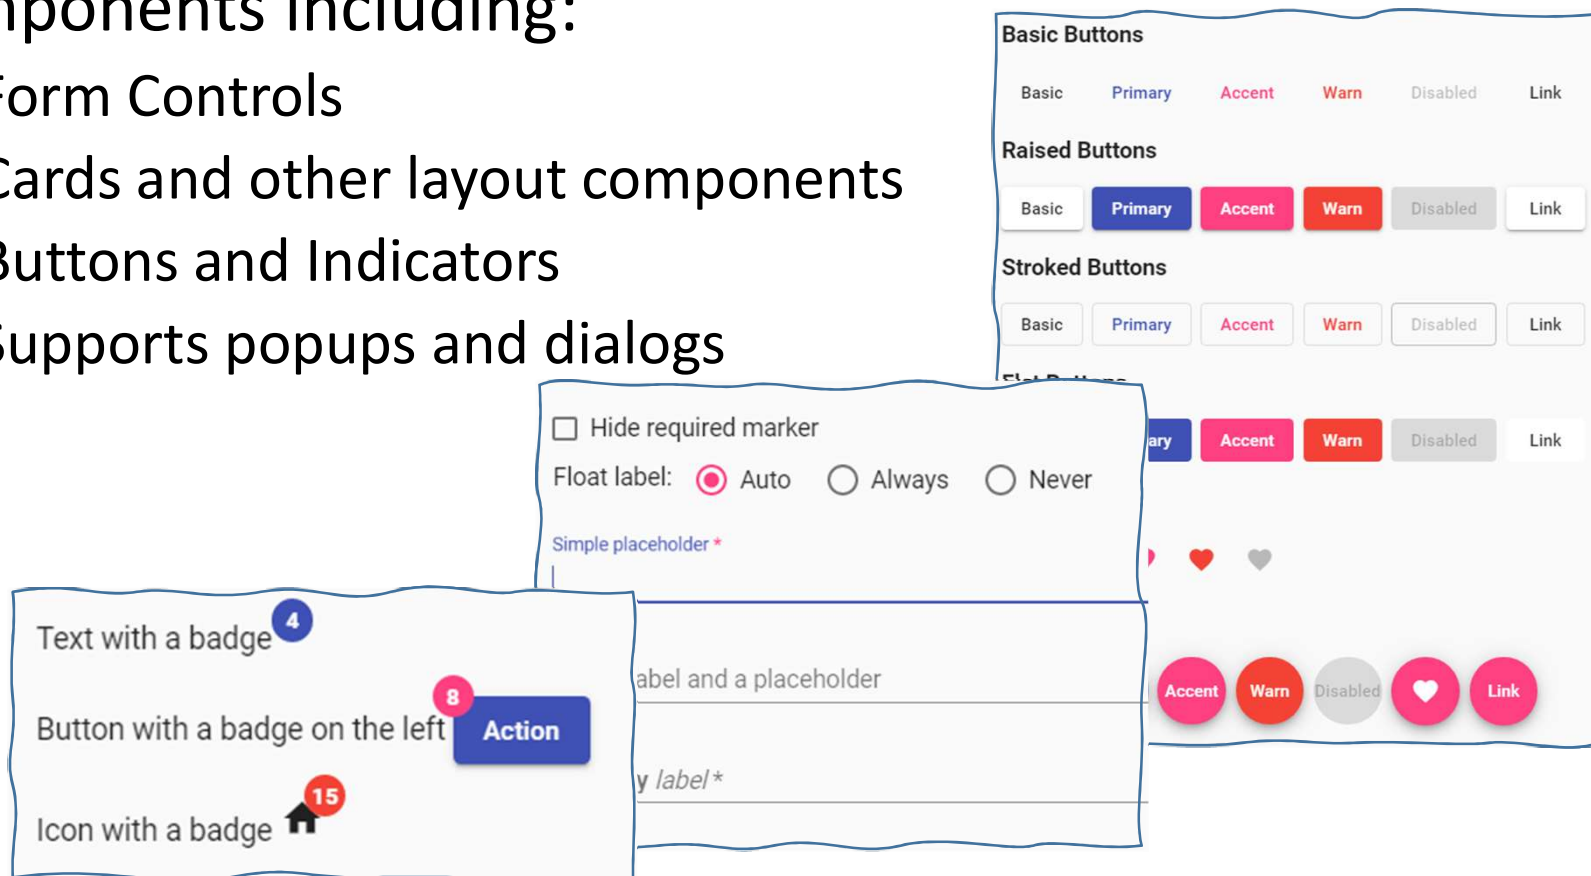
nponents including:
Form Controls
Cards and other layout components
Buttons and Indicators
Supports popups and dialogs

Basic Buttons
Basic Primary Accent Warn Disabled Link
Raised Buttons
Basic Primary Accent Warn Disabled Link
Stroked Buttons
Basic Primary Accent Warn Disabled Link
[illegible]
ary Accent Warn Disabled Link
Accent Warn Disabled Link

Hide required marker
Float label: Auto Always Never
Simple placeholder *
abel and a placeholder
y label *

Text with a badge 4
Button with a badge on the left 8 Action
Icon with a badge 15